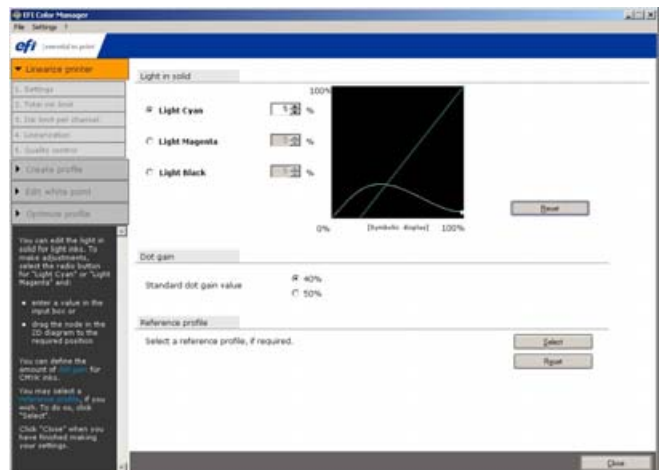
EFI Color Manager
File Settings ?
efi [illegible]

Linearize printer
1. Settings
2. Total ink limit
3. Ink limit per channel
4. Linearization
5. Quality control
Create profile
Edit white point
Optimize profile

You can edit the light in solid for light inks. To make adjustments, select the radio button for "Light Cyan" or "Light Magenta" and:

• enter a value in the input box or
• drag the node in the 2D diagram to the required position.

You can define the amount of dot gain for CMYK inks.

You may select a reference profile, if you wish. To do so, click "Select".

Click "Close" when you have finished making your settings.

Light in solid
Light Cyan 5 %
Light Magenta %
Light Black %
100%
0% [Symbolic display] 100%
Reset

Dot gain
Standard dot gain value
40%
50%

Reference profile
Select a reference profile, if required.
Select
Reset

Close